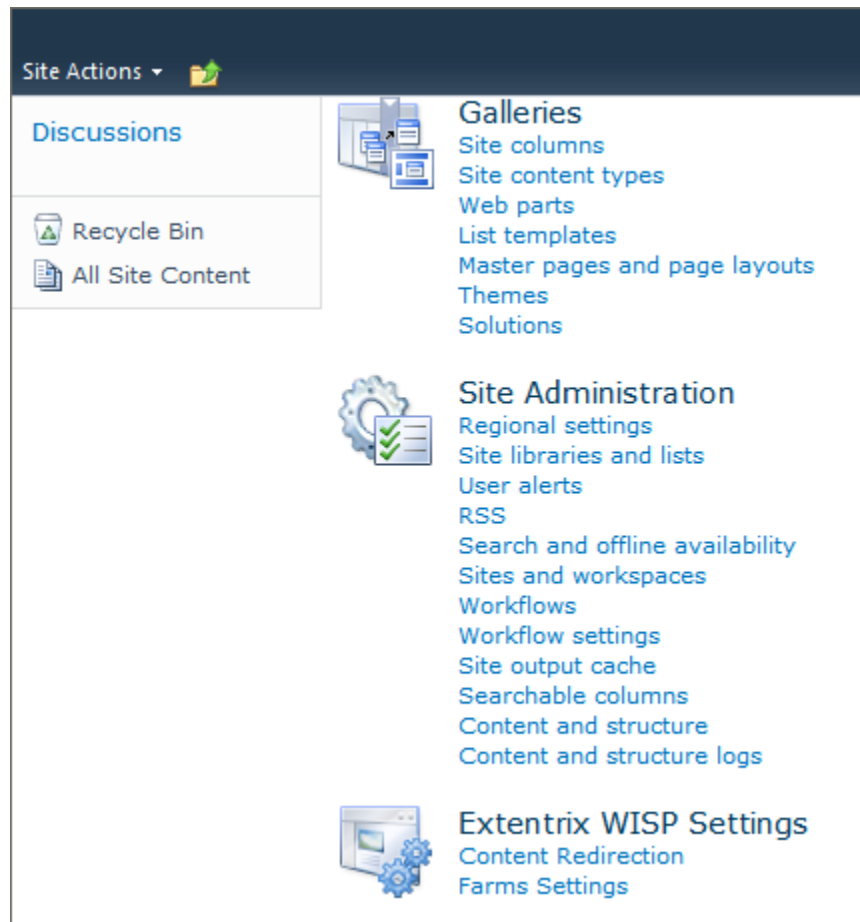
Site Actions ▾

Discussions

Recycle Bin
All Site Content

Galleries
Site columns
Site content types
Web parts
List templates
Master pages and page layouts
Themes
Solutions

Site Administration
Regional settings
Site libraries and lists
User alerts
RSS
Search and offline availability
Sites and workspaces
Workflows
Workflow settings
Site output cache
Searchable columns
Content and structure
Content and structure logs

Extentrix WISP Settings
Content Redirection
Farms Settings